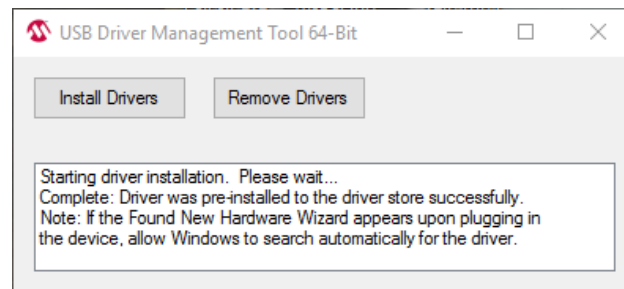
USB Driver Management Tool 64-Bit

Install Drivers

Remove Drivers

Starting driver installation.  Please wait...
Complete: Driver was pre-installed to the driver store successfully.
Note: If the Found New Hardware Wizard appears upon plugging in the device, allow Windows to search automatically for the driver.